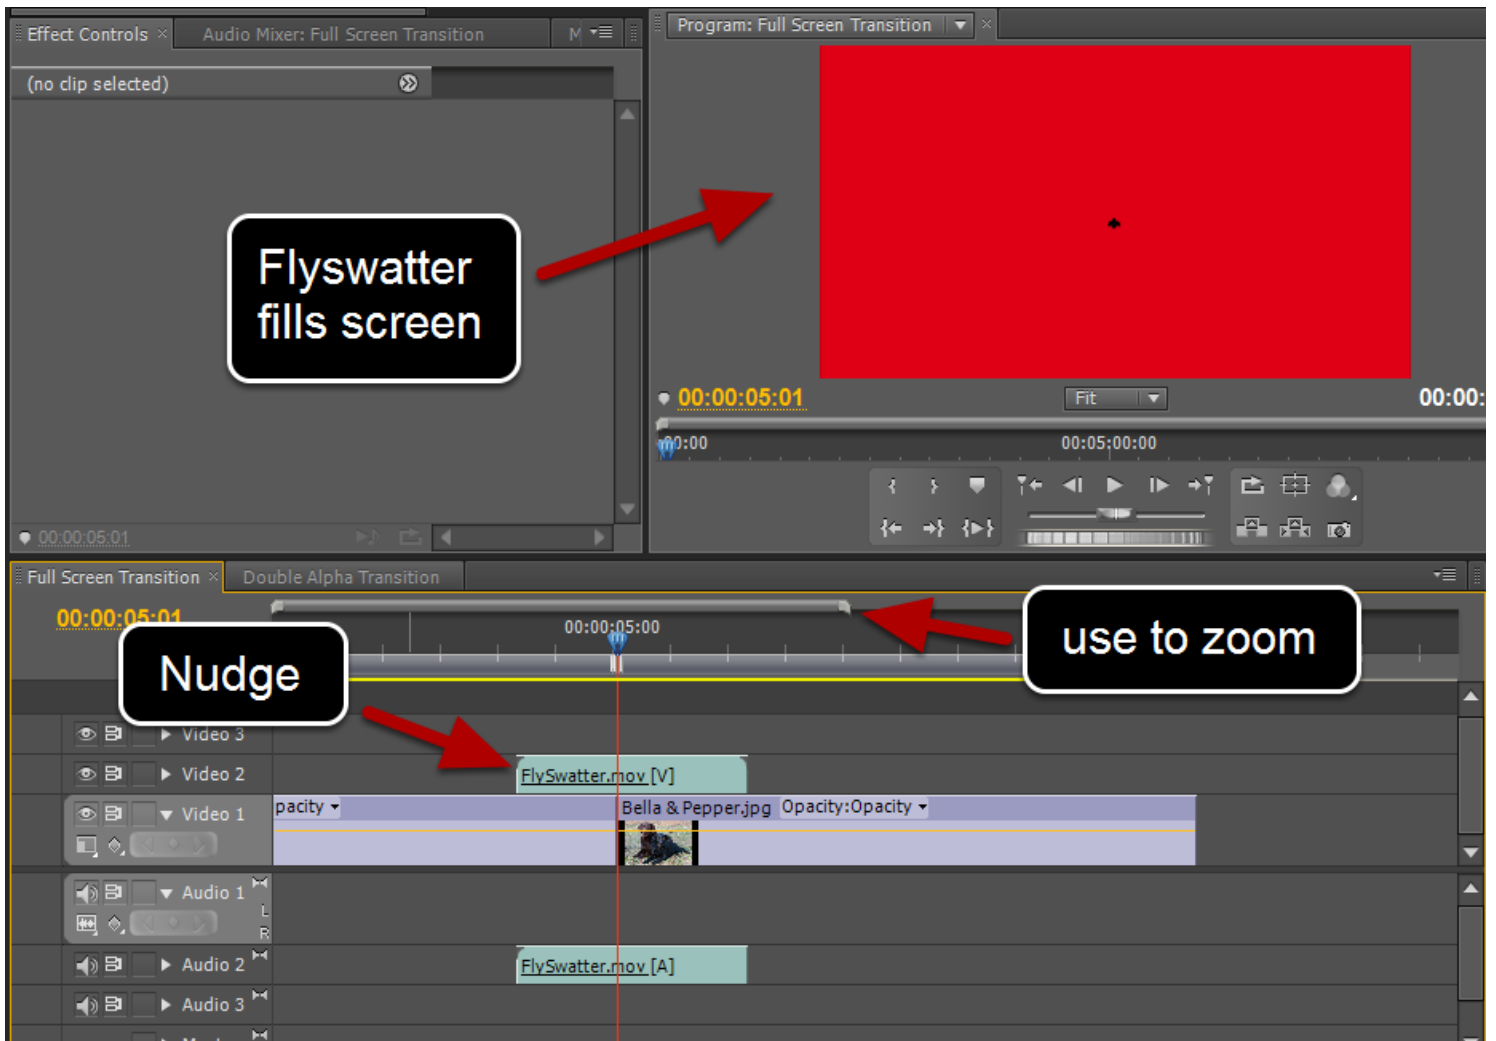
Effect Controls × Audio Mixer: Full Screen Transition M

Program: Full Screen Transition ×

(no clip selected)

Flyswatter fills screen

00:00:05:01

Fit

00:00:

00:00

00:05;00:00

00:00:05:01

Full Screen Transition × Double Alpha Transition

00:00:05:01

00:00:05:00

Nudge

use to zoom

Video 3

Video 2

FlySwatter.mov [V]

Video 1

pacity

Bella & Pepper.jpg Opacity:Opacity

Audio 1

L

R

Audio 2

FlySwatter.mov [A]

Audio 3